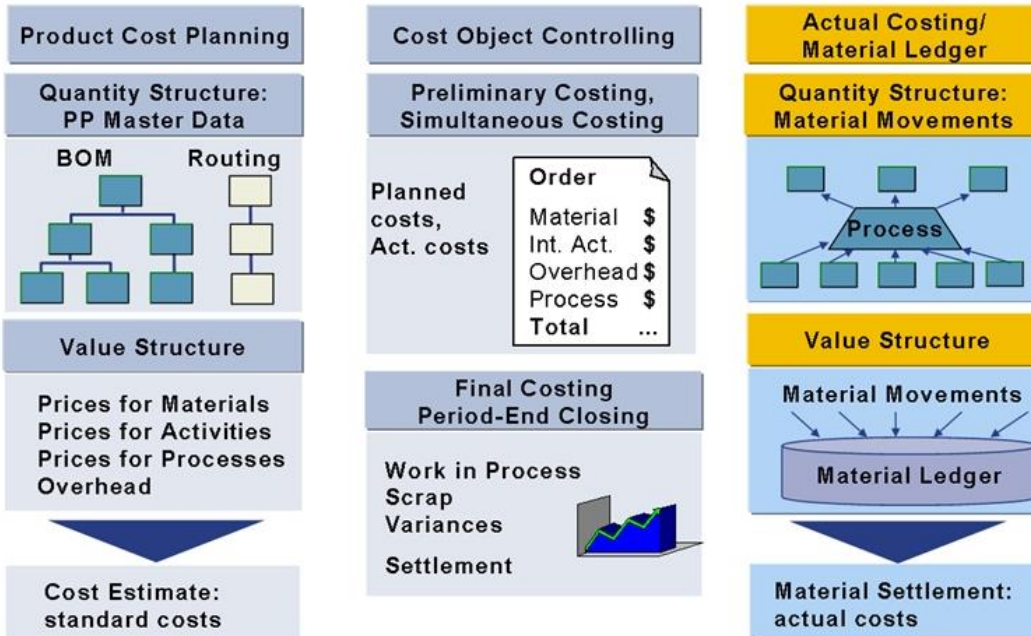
Product Cost Planning

Quantity Structure: PP Master Data

BOM

Routing

Value Structure

Prices for Materials
Prices for Activities
Prices for Processes
Overhead

Cost Estimate: standard costs

Cost Object Controlling

Preliminary Costing, Simultaneous Costing

Planned costs, Act. costs

| Order | |
|---|---|
| Material | $ |
| Int. Act. | $ |
| Overhead | $ |
| Process | $ |
| Total | ... |

Final Costing Period-End Closing

Work in Process
Scrap
Variances

Settlement

Actual Costing/ Material Ledger

Quantity Structure: Material Movements

Process

Value Structure

Material Movements

Material Ledger

Material Settlement: actual costs